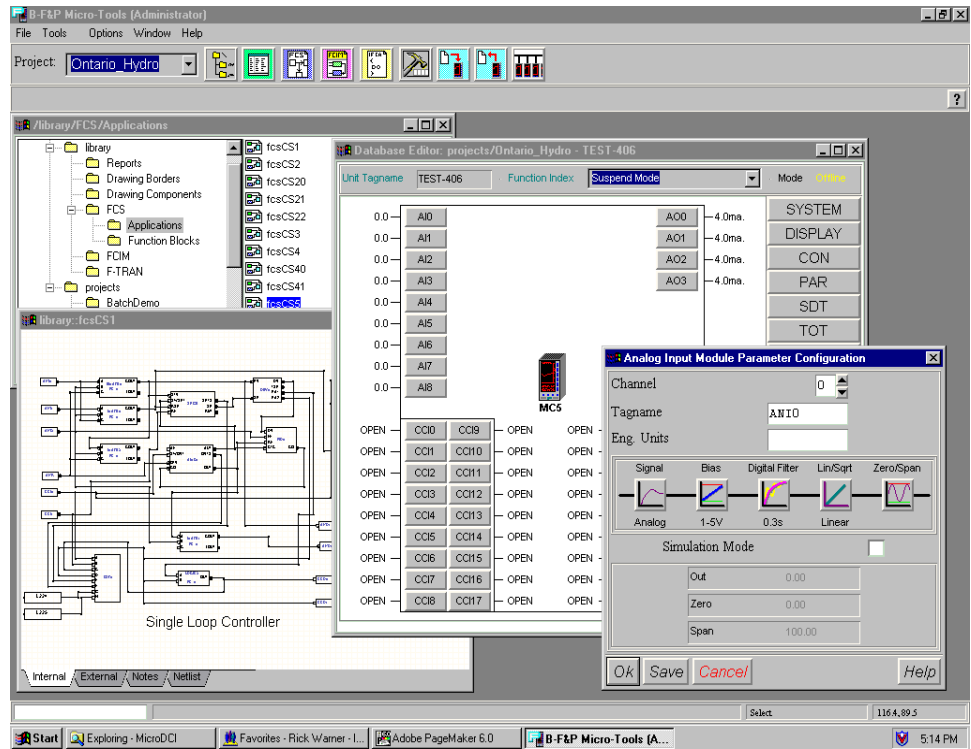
B-F&P Micro-Tools (Administrator)
File Tools Options Window Help
Project: Ontario_Hydro
?

/library/FCS/Applications
library
Reports
Drawing Borders
Drawing Components
FCS
Applications
Function Blocks
FCIM
F-TRAN
projects
BatchDemo

fcsCS1
fcsCS2
fcsCS20
fcsCS21
fcsCS22
fcsCS3
fcsCS4
fcsCS40
fcsCS41
fcsCS5

library::fcsCS1
Single Loop Controller
Internal External Notes Netlist

Database Editor: projects/Ontario_Hydro - TEST-406
Unit Tagname TEST-406 Function Index Suspend Mode Mode Offline

0.0 AI0
0.0 AI1
0.0 AI2
0.0 AI3
0.0 AI4
0.0 AI5
0.0 AI6
0.0 AI7
0.0 AI8

AO0 4.0ma.
AO1 4.0ma.
AO2 4.0ma.
AO3 4.0ma.

SYSTEM
DISPLAY
CON
PAR
SDT
TOT

MC5

OPEN CCI0 CCI9 OPEN OPEN
OPEN CCI1 CCI10 OPEN OPEN
OPEN CCI2 CCI11 OPEN OPEN
OPEN CCI3 CCI12 OPEN OPEN
OPEN CCI4 CCI13 OPEN OPEN
OPEN CCI5 CCI14 OPEN OPEN
OPEN CCI6 CCI15 OPEN OPEN
OPEN CCI7 CCI16 OPEN OPEN
OPEN CCI8 CCI17 OPEN OPEN

Analog Input Module Parameter Configuration
Channel 0
Tagname ANI0
Eng. Units
Signal Bias Digital Filter Lin/Sqrt Zero/Span
Analog 1-5V 0.3s Linear
Simulation Mode
Out 0.00
Zero 0.00
Span 100.00
Ok Save Cancel Help

Select 116.4, 89.5
Start Exploring - MicroDCI Favorites - Rick Warner - I... Adobe PageMaker 6.0 B-F&P Micro-Tools (A... 5:14 PM